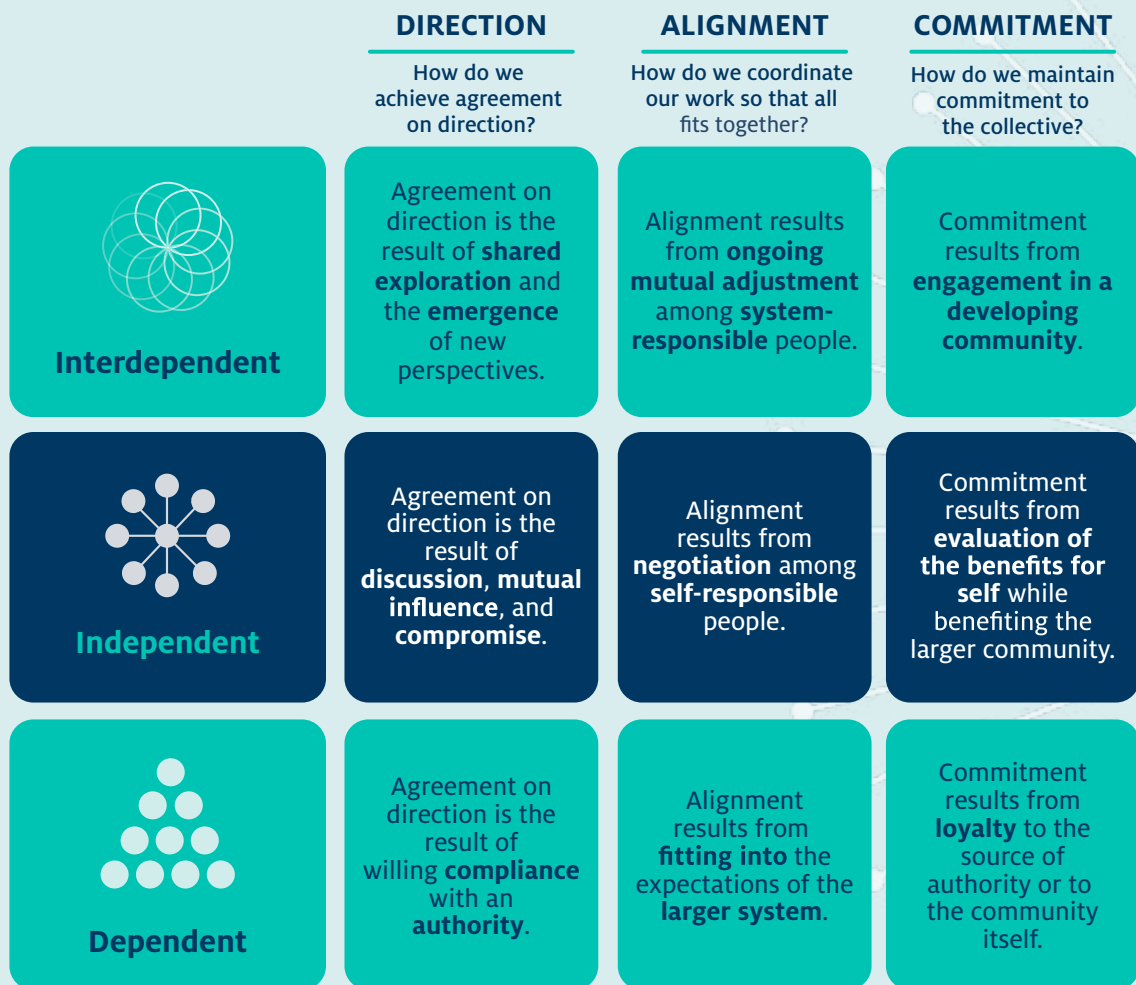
| | DIRECTION<br>How do we achieve agreement on direction? | ALIGNMENT<br>How do we coordinate our work so that all fits together? | COMMITMENT<br>How do we maintain commitment to the collective? |
|---|---|---|---|
| Interdependent | Agreement on direction is the result of **shared exploration** and the **emergence** of new perspectives. | Alignment results from **ongoing mutual adjustment** among **system-responsible** people. | Commitment results from **engagement in a developing community**. |
| Independent | Agreement on direction is the result of **discussion**, **mutual influence**, and **compromise**. | Alignment results from **negotiation** among **self-responsible** people. | Commitment results from **evaluation of the benefits for self** while benefiting the larger community. |
| Dependent | Agreement on direction is the result of willing **compliance** with an **authority**. | Alignment results from **fitting into** the expectations of the **larger system**. | Commitment results from **loyalty** to the source of authority or to the community itself. |